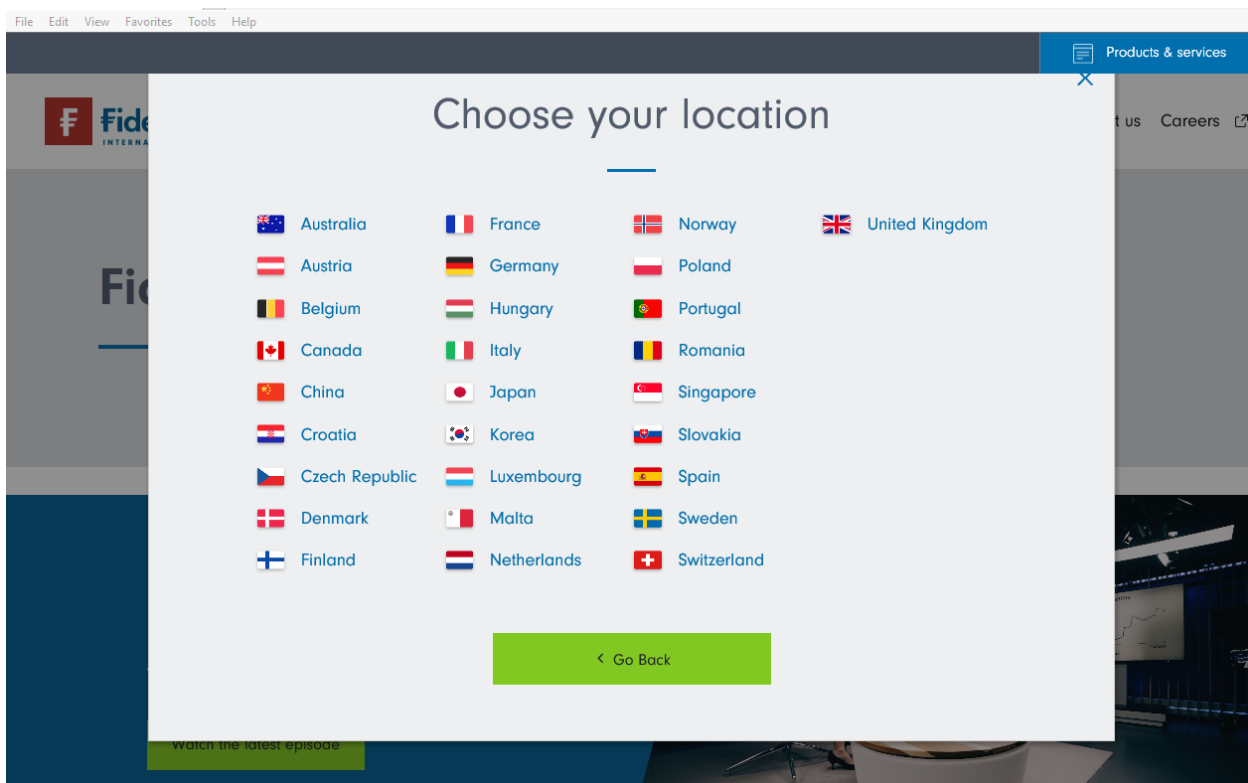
File Edit View Favorites Tools Help

Products & services

Fide
INTERNA

t us Careers

Fi

Choose your location

Australia
Austria
Belgium
Canada
China
Croatia
Czech Republic
Denmark
Finland

France
Germany
Hungary
Italy
Japan
Korea
Luxembourg
Malta
Netherlands

Norway
Poland
Portugal
Romania
Singapore
Slovakia
Spain
Sweden
Switzerland

United Kingdom

‹ Go Back

Watch the latest episode